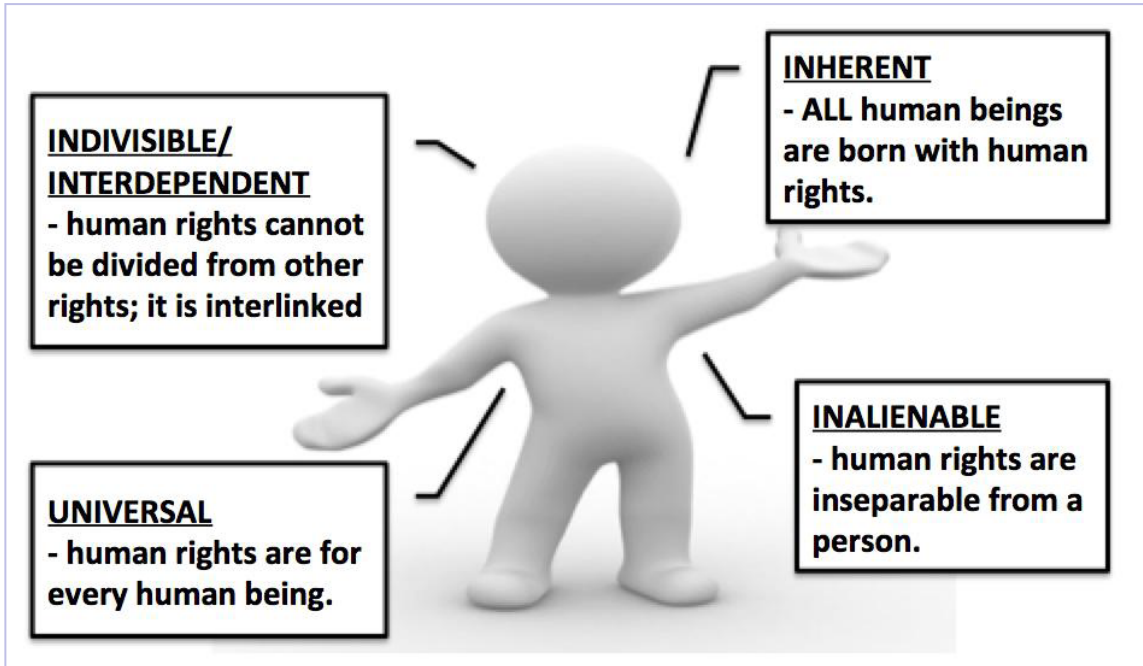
INDIVISIBLE/ INTERDEPENDENT
- human rights cannot be divided from other rights; it is interlinked

INHERENT
- ALL human beings are born with human rights.

UNIVERSAL
- human rights are for every human being.

INALIENABLE
- human rights are inseparable from a person.